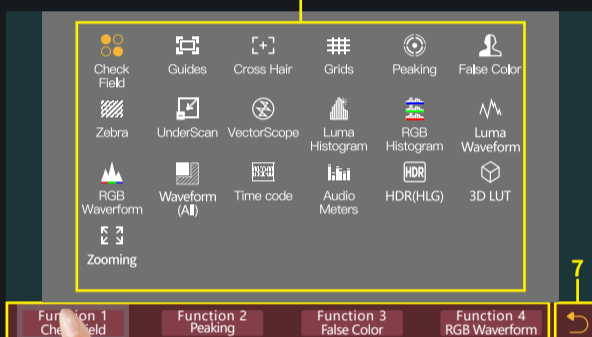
Check Field
Guides
Cross Hair
Grids
Peaking
False Color

Zebra
UnderScan
VectorScope
Luma Histogram
RGB Histogram
Luma Waveform

RGB Waveform
Waveform (All)
Time code
Audio Meters
HDR(HLG)
3D LUT

Zooming

7

Function 1
Check Field
Function 2
Peaking
Function 3
False Color
Function 4
RGB Waveform